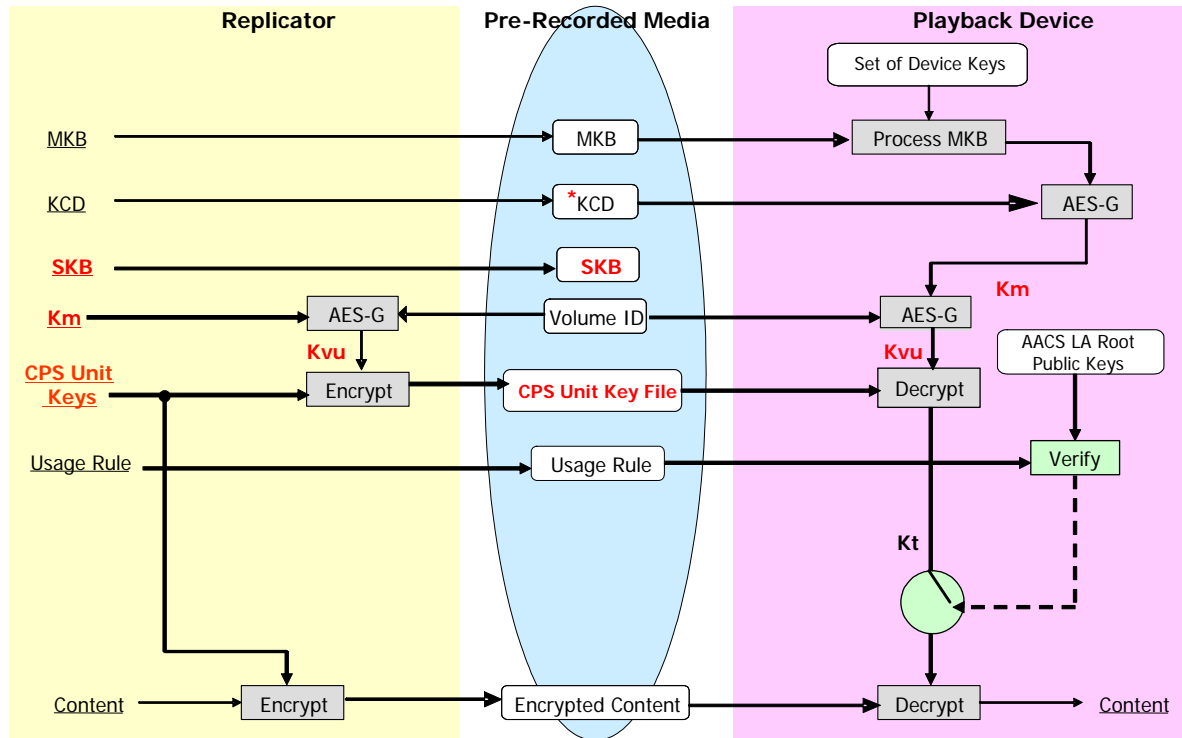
Replicator

Pre-Recorded Media

Playback Device

Set of Device Keys

MKB

MKB

Process MKB

KCD

*KCD

AES-G

SKB

SKB

Km

Km

AES-G

Volume ID

AES-G

Kvu

Kvu

AACS LA Root Public Keys

CPS Unit Keys

Encrypt

CPS Unit Key File

Decrypt

Usage Rule

Usage Rule

Verify

Kt

Content

Encrypt

Encrypted Content

Decrypt

Content